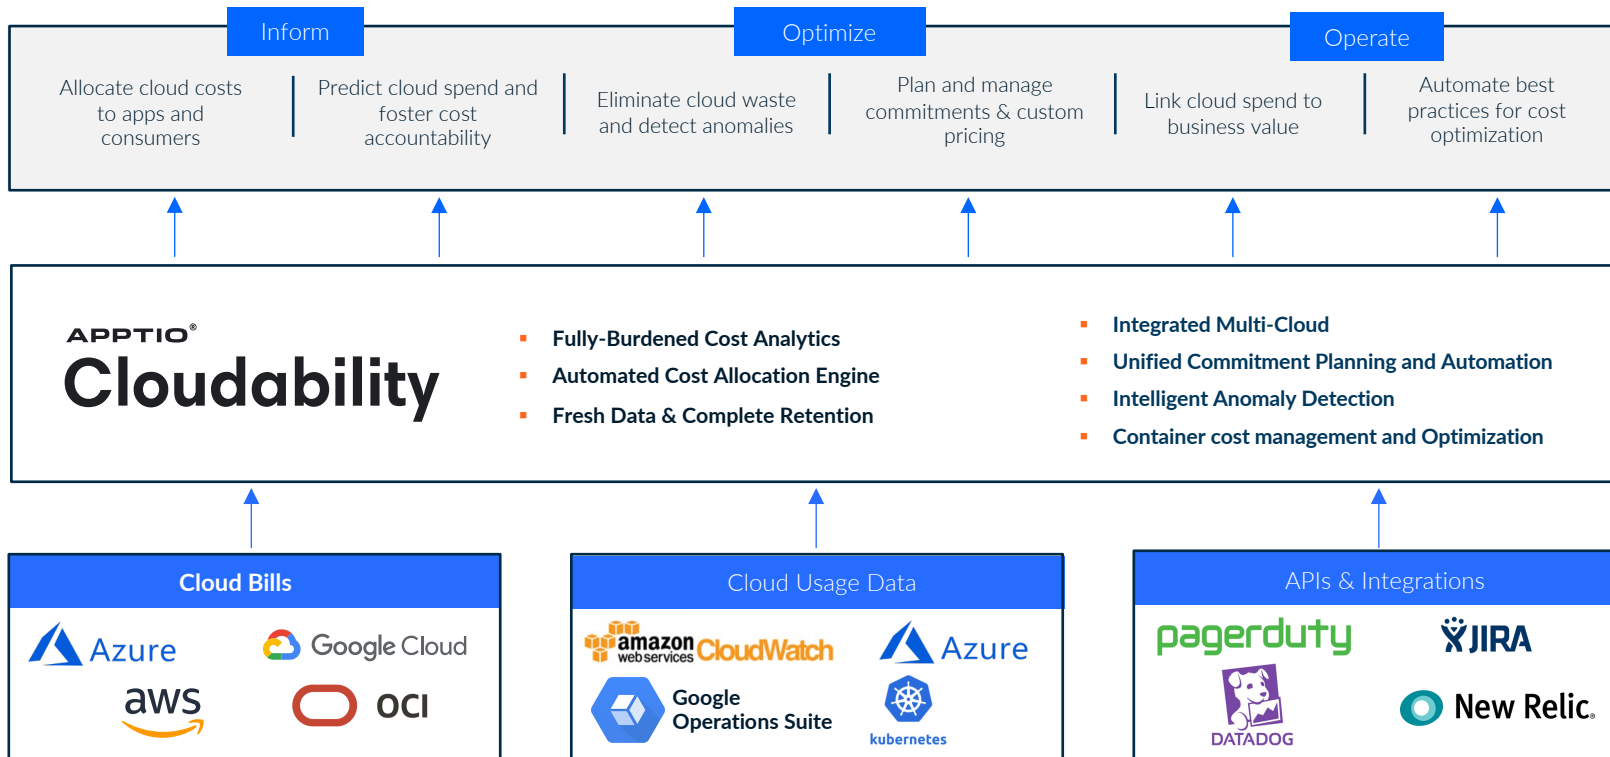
Inform

Optimize

Operate

Allocate cloud costs to apps and consumers

Predict cloud spend and foster cost accountability

Eliminate cloud waste and detect anomalies

Plan and manage commitments & custom pricing

Link cloud spend to business value

Automate best practices for cost optimization

APPTIO®
Cloudability

Fully-Burdened Cost Analytics
Automated Cost Allocation Engine
Fresh Data & Complete Retention

Integrated Multi-Cloud
Unified Commitment Planning and Automation
Intelligent Anomaly Detection
Container cost management and Optimization

Cloud Bills

Azure
Google Cloud
aws
OCI

Cloud Usage Data

amazon web services CloudWatch
Azure
Google Operations Suite
kubernetes

APIs & Integrations

pagerduty
JIRA
DATADOG
New Relic.